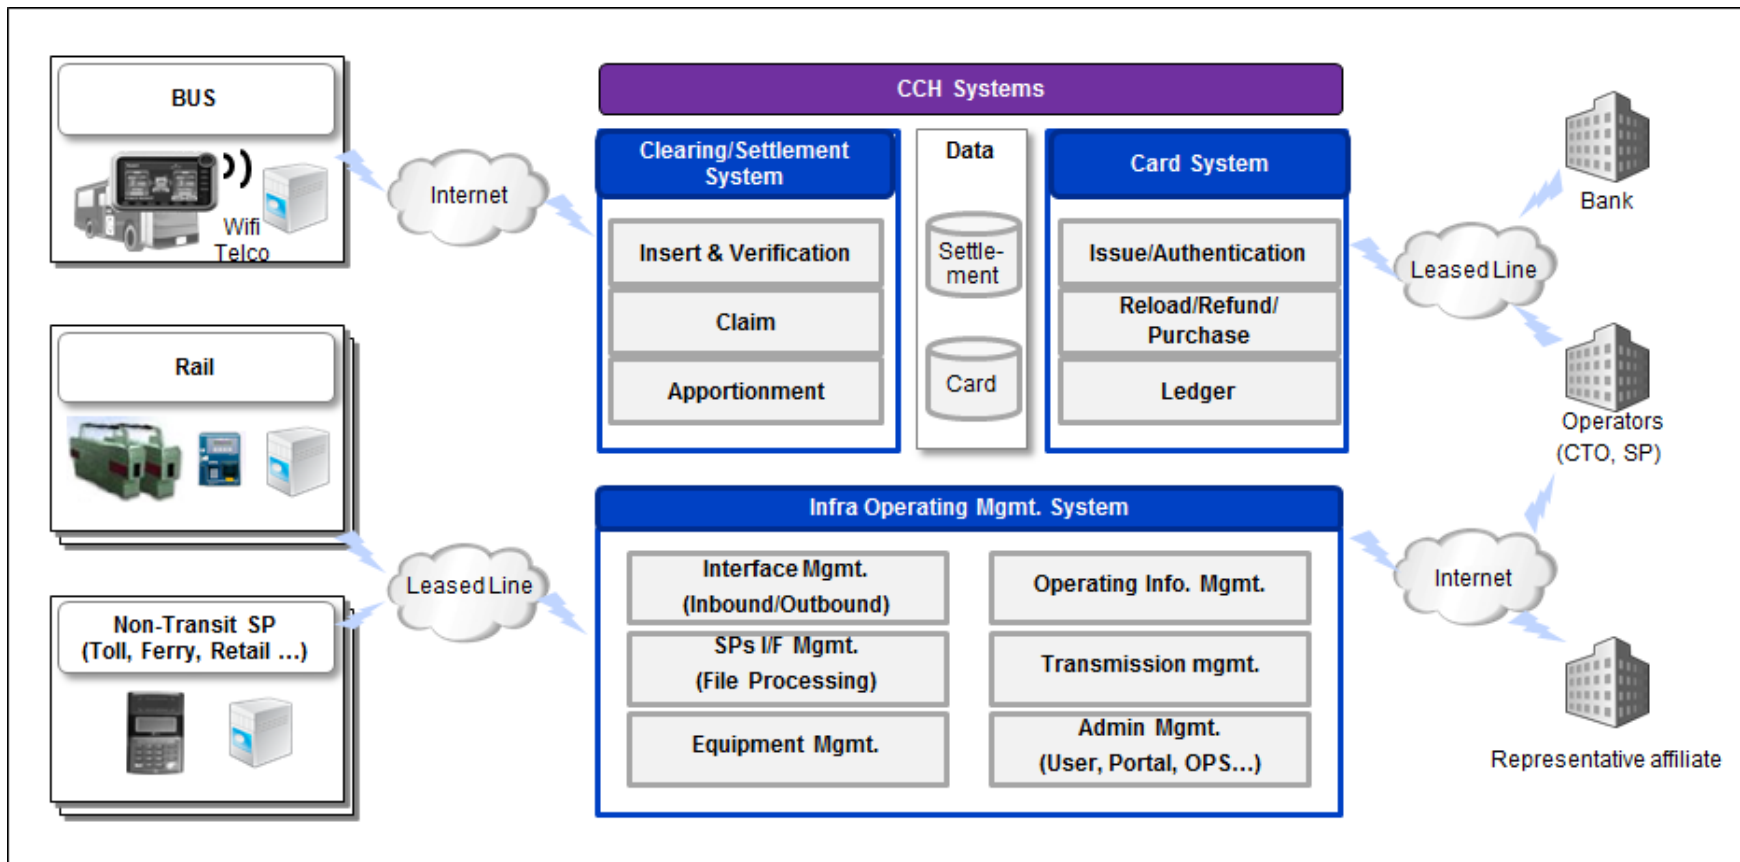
BUS

Wifi
Telco

Internet

Rail

Leased Line

Non-Transit SP
(Toll, Ferry, Retail ...)

CCH Systems

Clearing/Settlement System

Insert & Verification

Claim

Apportionment

Data

Settle-ment

Card

Card System

Issue/Authentication

Reload/Refund/ Purchase

Ledger

Infra Operating Mgmt. System

Interface Mgmt. (Inbound/Outbound)

SPs I/F Mgmt. (File Processing)

Equipment Mgmt.

Operating Info. Mgmt.

Transmission mgmt.

Admin Mgmt. (User, Portal, OPS...)

Bank

Leased Line

Operators (CTO, SP)

Internet

Representative affiliate